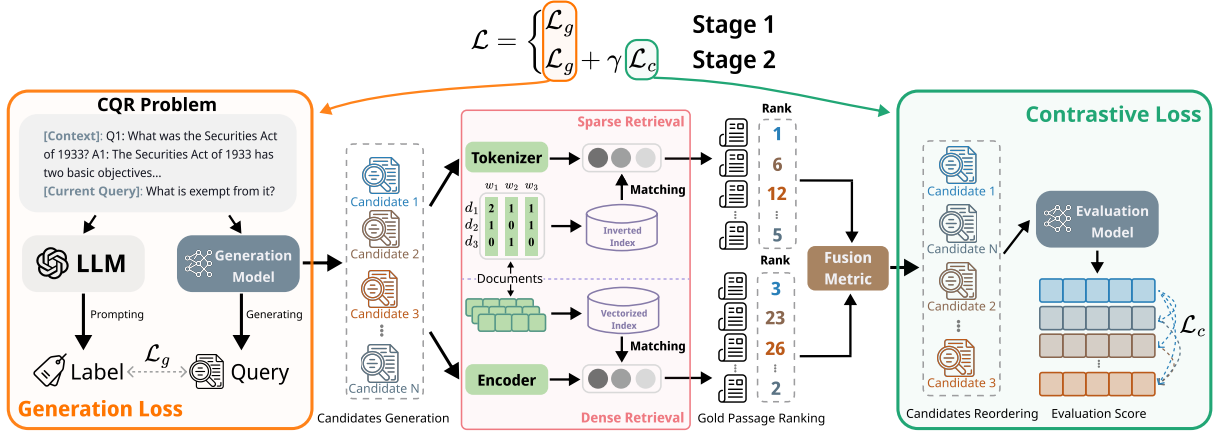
$\mathcal{L} = \begin{cases} \mathcal{L}_g & \text{Stage 1} \\ \mathcal{L}_g + \gamma \mathcal{L}_c & \text{Stage 2} \end{cases}$

CQR Problem

[Context]: Q1: What was the Securities Act of 1933? A1: The Securities Act of 1933 has two basic objectives...
[Current Query]: What is exempt from it?

LLM

Generation Model

Prompting

Generating

Label $\mathcal{L}_g$ Query

Generation Loss

Candidate 1
Candidate 2
Candidate 3
⋮
Candidate N

Candidates Generation

Sparse Retrieval

Tokenizer

Matching

| | $w_1$ | $w_2$ | $w_3$ |
|---|---|---|---|
| $d_1$ | 2 | 1 | 1 |
| $d_2$ | 1 | 0 | 1 |
| $d_3$ | 0 | 1 | 0 |

Inverted Index

Documents

Vectorized Index

Matching

Encoder

Dense Retrieval

Rank
1
6
12
⋮
5

Rank
3
23
26
⋮
2

Gold Passage Ranking

Fusion Metric

Contrastive Loss

Candidate 1
Candidate N
Candidate 2
⋮
Candidate 3

Evaluation Model

$\mathcal{L}_c$

Candidates Reordering

Evaluation Score